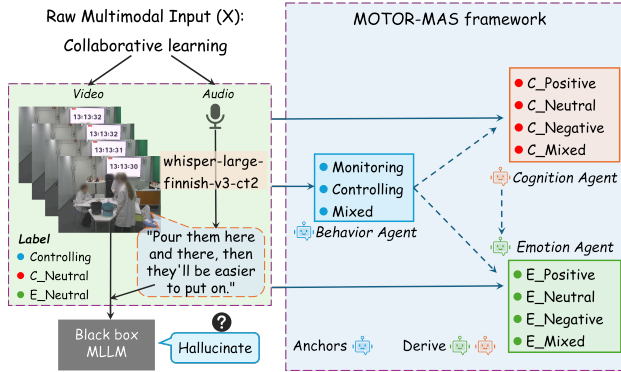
Raw Multimodal Input (X):

Collaborative learning

Video

Audio

13:13:32

13:13:32

13:13:31

13:13:30

whisper-large-finnish-v3-ct2

Label

Controlling

C_Neutral

E_Neutral

"Pour them here and there, then they'll be easier to put on."

Black box MLLM

Hallucinate

MOTOR-MAS framework

Monitoring

Controlling

Mixed

Behavior Agent

C_Positive

C_Neutral

C_Negative

C_Mixed

Cognition Agent

Emotion Agent

E_Positive

E_Neutral

E_Negative

E_Mixed

Anchors

Derive